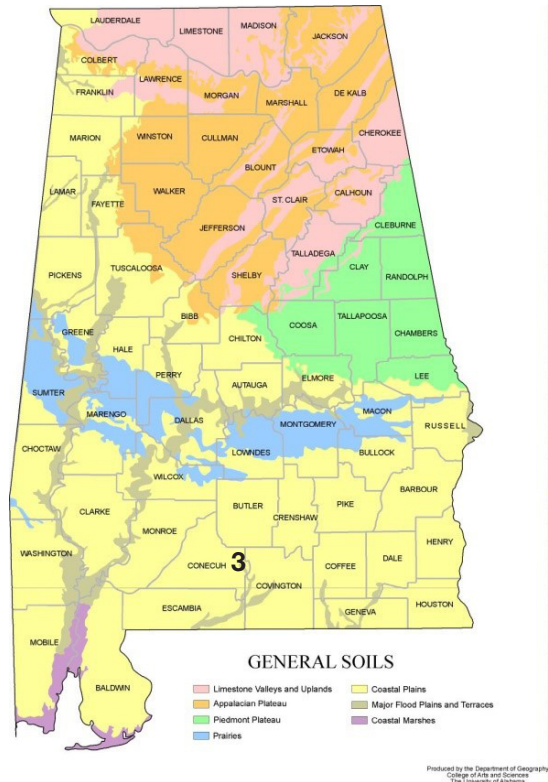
LAUDERDALE
LIMESTONE
MADISON
JACKSON
COLBERT
LAWRENCE
FRANKLIN
MORGAN
MARSHALL
DE KALB
MARION
WINSTON
CULLMAN
CHEROKEE
ETOWAH
BLOUNT
LAMAR
FAYETTE
WALKER
CALHOUN
ST. CLAIR
CLEBURNE
JEFFERSON
TALLADEGA
PICKENS
TUSCALOOSA
SHELBY
CLAY
RANDOLPH
GREENE
BIBB
CHILTON
COOSA
TALLAPOOSA
CHAMBERS
HALE
SUMTER
PERRY
AUTAUGA
ELMORE
LEE
MARENGO
DALLAS
MONTGOMERY
MACON
RUSSELL
CHOCTAW
LOWNDES
BULLOCK
WILCOX
BARBOUR
CLARKE
BUTLER
CRENSHAW
PIKE
MONROE
HENRY
WASHINGTON
CONECUH
3
COFFEE
DALE
COVINGTON
ESCAMBIA
GENEVA
HOUSTON
MOBILE
BALDWIN

GENERAL SOILS

Limestone Valleys and Uplands
Appalachian Plateau
Piedmont Plateau
Prairies
Coastal Plains
Major Flood Plains and Terraces
Coastal Marshes

Produced by the Department of Geography
College of Arts and Sciences
The University of Alabama